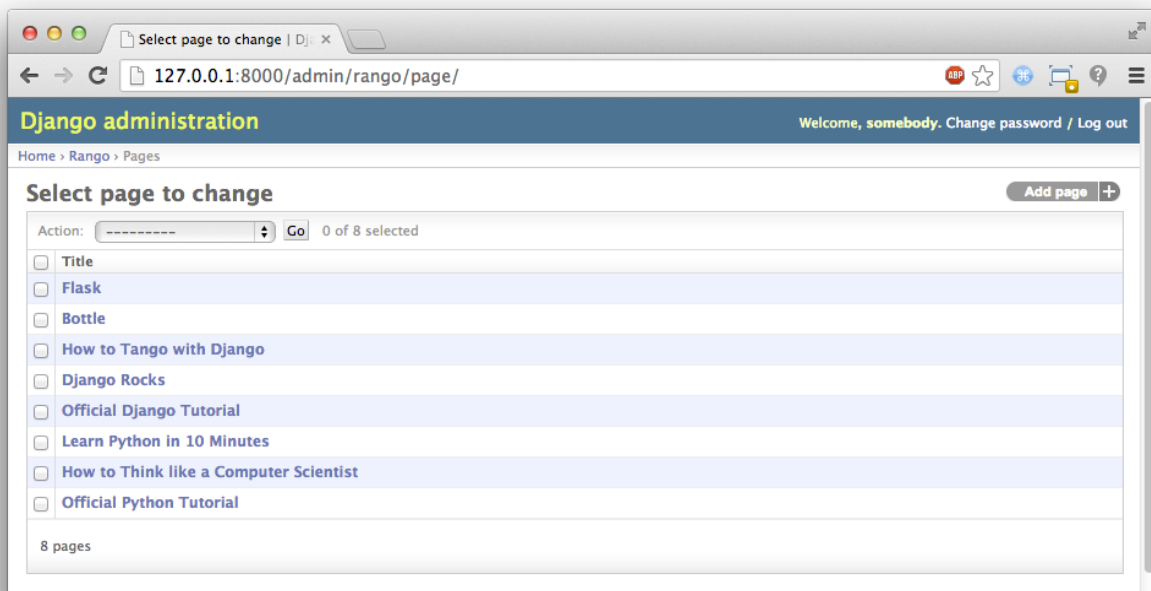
Select page to change | Dj

127.0.0.1:8000/admin/rango/page/

ABP

Django administration

Welcome, somebody. Change password / Log out

Home › Rango › Pages

Select page to change

Add page

Action: ---------- Go 0 of 8 selected

| | Title |
|---|---|
| | Flask |
| | Bottle |
| | How to Tango with Django |
| | Django Rocks |
| | Official Django Tutorial |
| | Learn Python in 10 Minutes |
| | How to Think like a Computer Scientist |
| | Official Python Tutorial |

8 pages